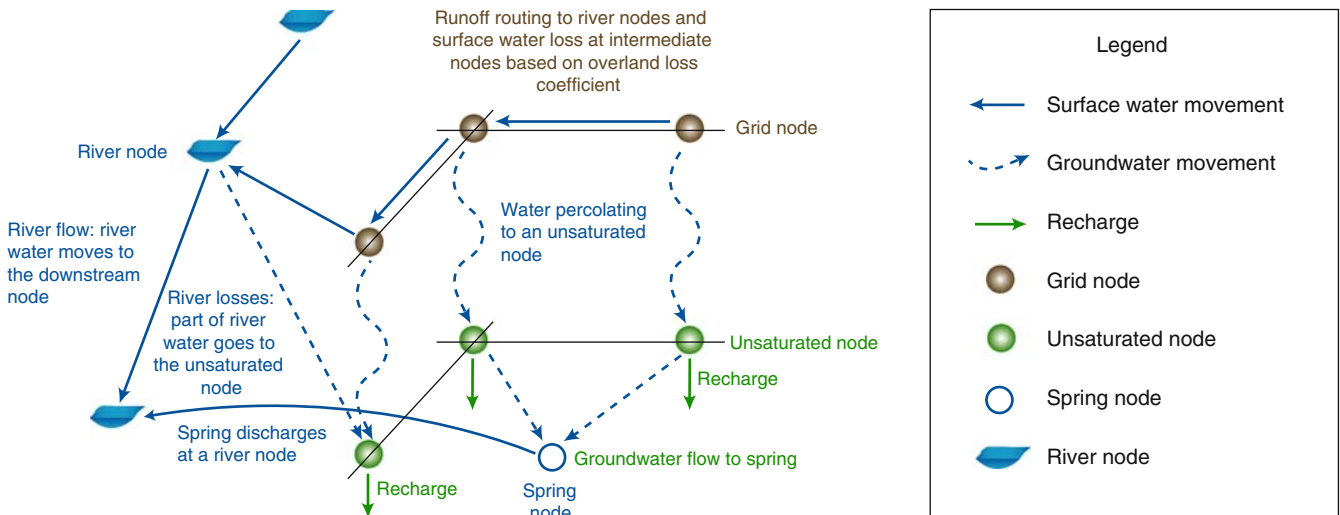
Runoff routing to river nodes and surface water loss at intermediate nodes based on overland loss coefficient

Grid node

River node

Water percolating to an unsaturated node

River flow: river water moves to the downstream node

River losses: part of river water goes to the unsaturated node

Unsaturated node

Recharge

Spring discharges at a river node

Groundwater flow to spring

Recharge

Spring node

Legend

Surface water movement

Groundwater movement

Recharge

Grid node

Unsaturated node

Spring node

River node